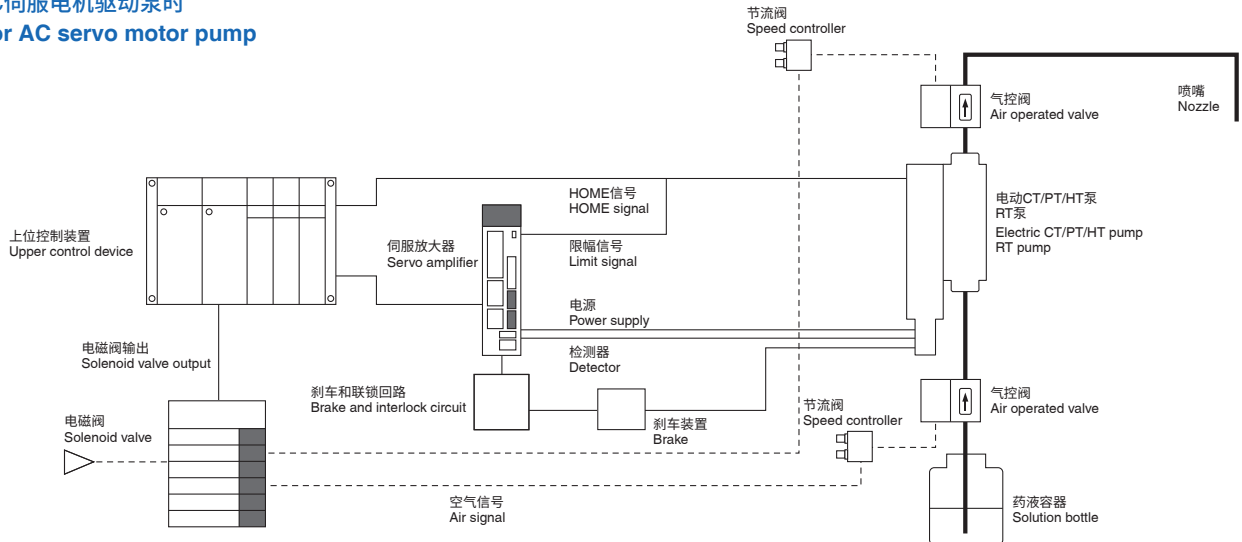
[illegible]伺服电机驱动泵时
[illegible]or AC servo motor pump

节流阀
Speed controller

气控阀
Air operated valve

喷嘴
Nozzle

HOME信号
HOME signal

电动CT/PT/HT泵
RT泵
Electric CT/PT/HT pump
RT pump

上位控制装置
Upper control device

伺服放大器
Servo amplifier

限幅信号
Limit signal

电源
Power supply

检测器
Detector

电磁阀输出
Solenoid valve output

刹车和联锁回路
Brake and interlock circuit

气控阀
Air operated valve

节流阀
Speed controller

电磁阀
Solenoid valve

刹车装置
Brake

药液容器
Solution bottle

空气信号
Air signal